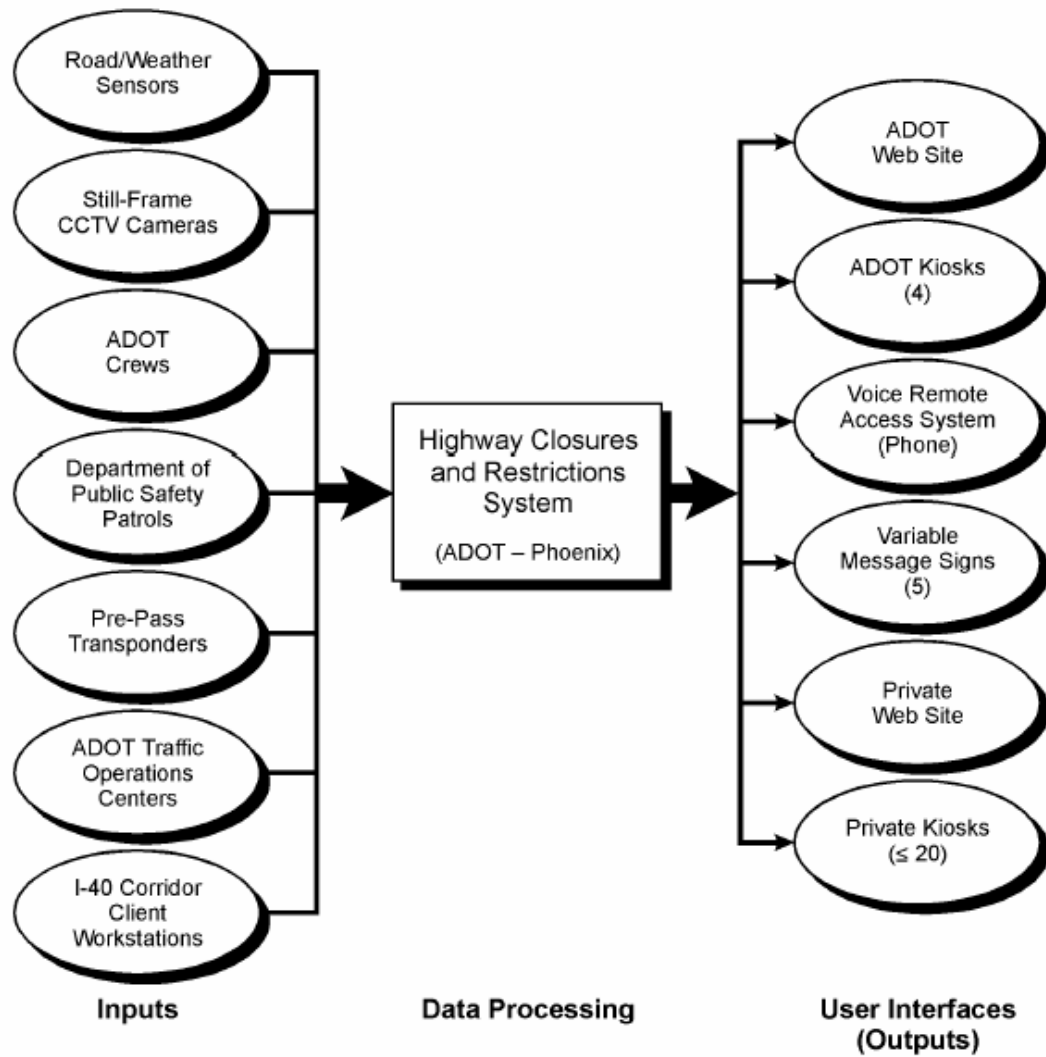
Road/Weather Sensors

Still-Frame CCTV Cameras

ADOT Crews

Department of Public Safety Patrols

Pre-Pass Transponders

ADOT Traffic Operations Centers

I-40 Corridor Client Workstations

Highway Closures and Restrictions System

(ADOT – Phoenix)

ADOT Web Site

ADOT Kiosks (4)

Voice Remote Access System (Phone)

Variable Message Signs (5)

Private Web Site

Private Kiosks ($\leq$ 20)

Inputs

Data Processing

User Interfaces (Outputs)